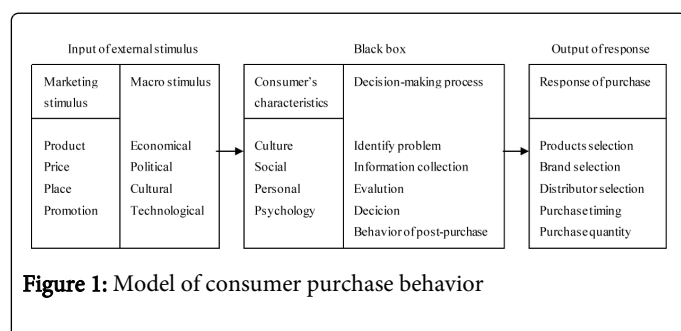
Input of external stimulus

| Marketing stimulus | Macro stimulus |
|---|---|
| Product<br>Price<br>Place<br>Promotion | Economical<br>Political<br>Cultural<br>Technological |

Black box

| Consumer's characteristics | Decision-making process |
|---|---|
| Culture<br>Social<br>Personal<br>Psychology | Identify problem<br>Information collection<br>Evalution<br>Decicion<br>Behavior of post-purchase |

Output of response

| Response of purchase |
|---|
| Products selection<br>Brand selection<br>Distributor selection<br>Purchase timing<br>Purchase quantity |

**Figure 1:** Model of consumer purchase behavior